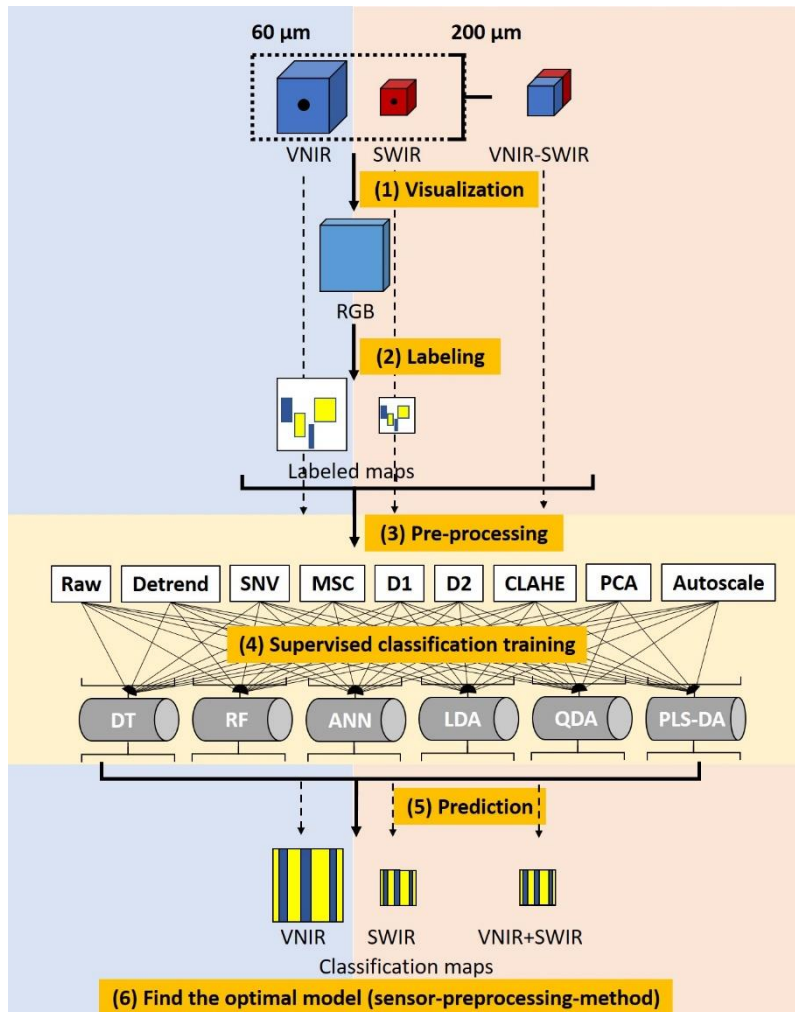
60 µm

200 µm

VNIR

SWIR

VNIR-SWIR

(1) Visualization

RGB

(2) Labeling

Labeled maps

(3) Pre-processing

Raw

Detrend

SNV

MSC

D1

D2

CLAHE

PCA

Autoscale

(4) Supervised classification training

DT

RF

ANN

LDA

QDA

PLS-DA

(5) Prediction

VNIR

SWIR

VNIR+SWIR

Classification maps

(6) Find the optimal model (sensor-preprocessing-method)